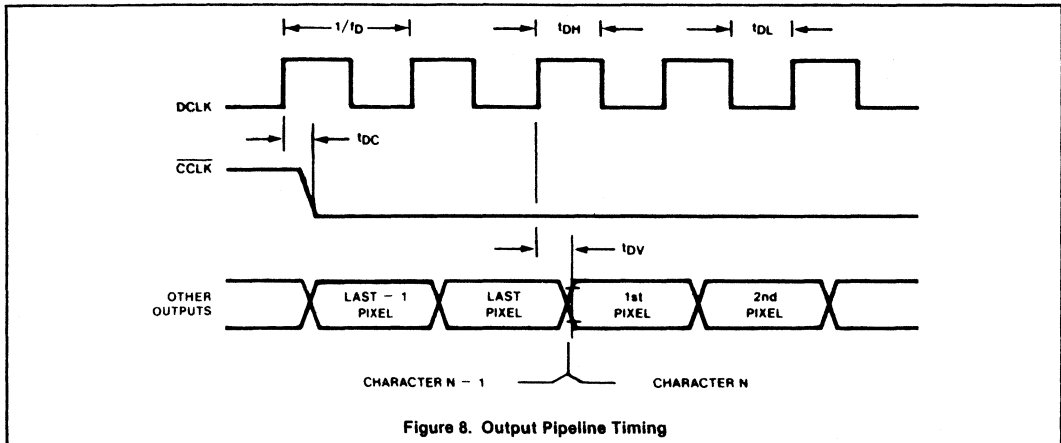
$1/f_D$

$t_{DH}$

$t_{DL}$

DCLK

$t_{DC}$

$\overline{CCLK}$

$t_{DV}$

OTHER OUTPUTS

LAST − 1 PIXEL

LAST PIXEL

1st PIXEL

2nd PIXEL

CHARACTER N − 1

CHARACTER N

Figure 8. Output Pipeline Timing